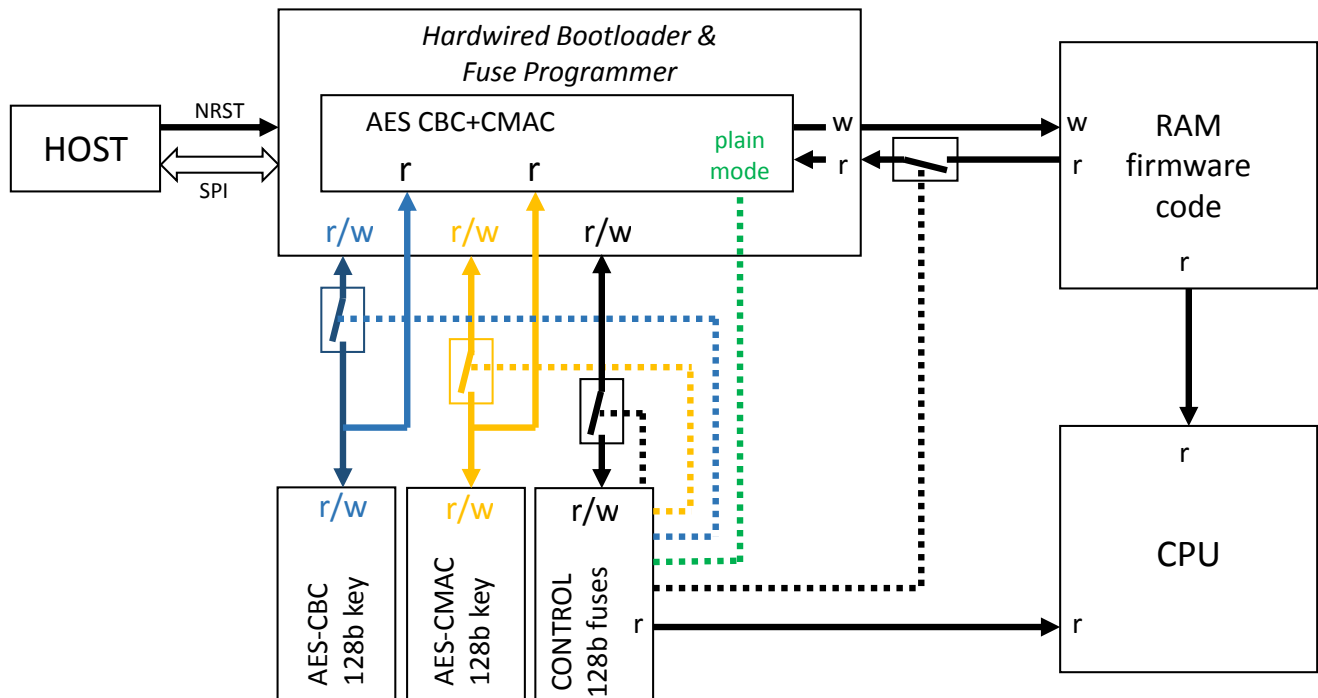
Hardwired Bootloader & Fuse Programmer

HOST

NRST

SPI

AES CBC+CMAC

r

r

plain mode

w

r

r/w

r/w

r/w

RAM firmware code

w

r

r

r/w

r/w

r/w

AES-CBC 128b key

AES-CMAC 128b key

CONTROL 128b fuses

r

r

CPU

r